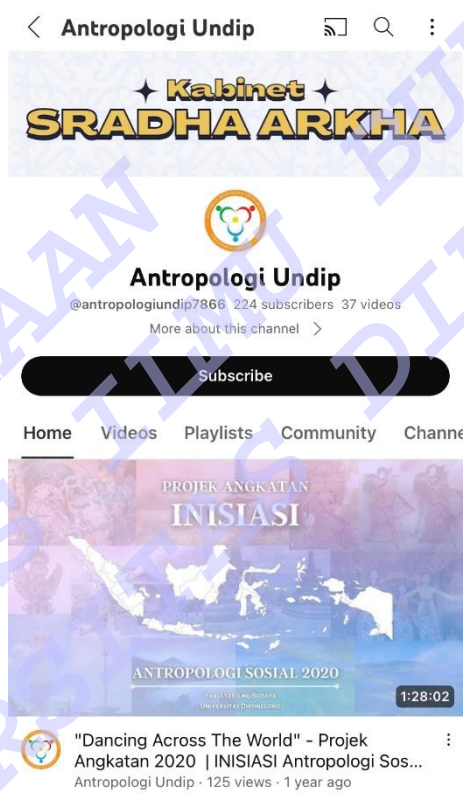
Antropologi Undip

Kabinet
SRADHA ARKHA

Antropologi Undip
@antropologiundip7866 224 subscribers 37 videos
More about this channel >

Subscribe

Home Videos Playlists Community Channe

PROJEK ANGKATAN
INISIASI
ANTROPOLOGI SOSIAL 2020
FAKULTAS ILMU BUDAYA
UNIVERSITAS DIPONEGORO
1:28:02

"Dancing Across The World" - Projek Angkatan 2020 | INISIASI Antropologi Sos...
Antropologi Undip · 125 views · 1 year ago